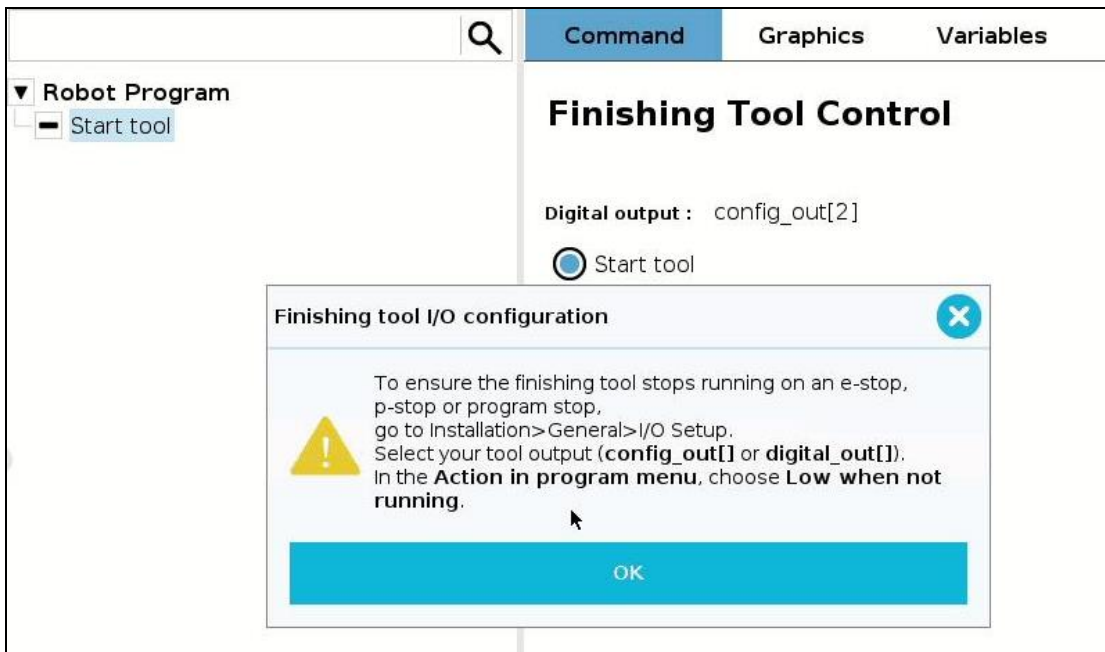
Command Graphics Variables

Robot Program
Start tool

Finishing Tool Control

Digital output : config_out[2]

Start tool

Finishing tool I/O configuration

To ensure the finishing tool stops running on an e-stop, p-stop or program stop, go to Installation>General>I/O Setup. Select your tool output (**config_out[]** or **digital_out[]**). In the **Action in program menu**, choose **Low when not running**.

OK